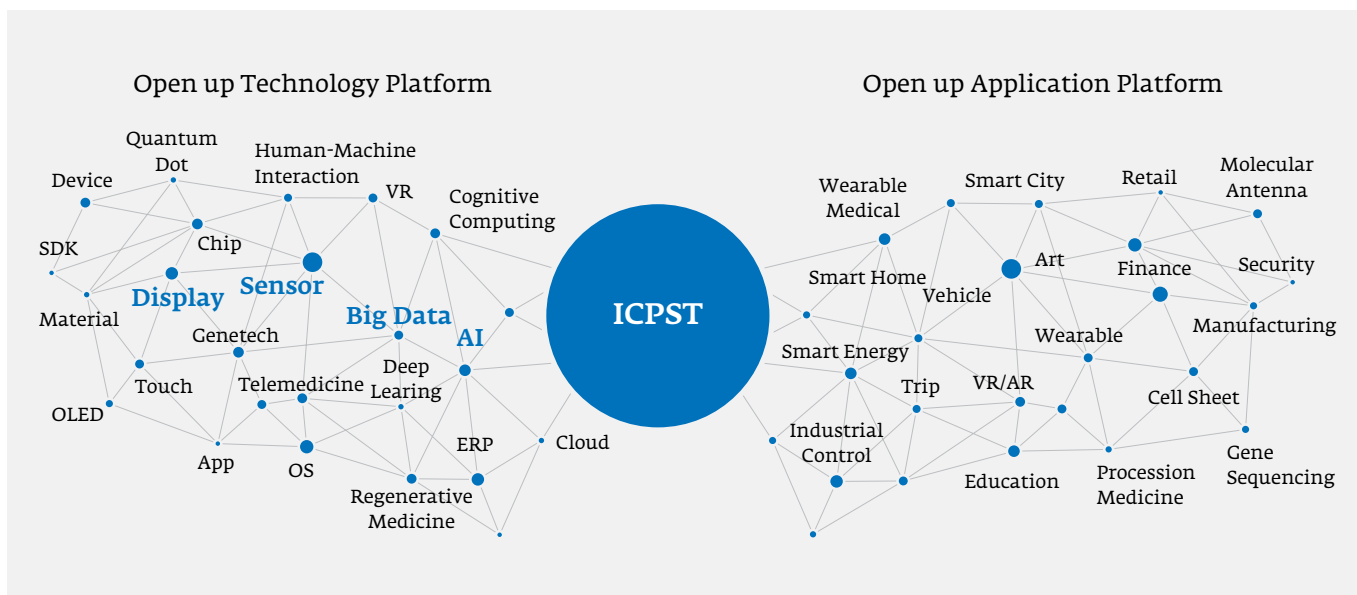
Open up Technology Platform

Open up Application Platform

Device
Quantum Dot
Human-Machine Interaction
VR
Cognitive Computing
SDK
Chip
Display
Sensor
Material
Big Data
AI
Genetech
Deep Learing
Touch
Telemedicine
OLED
App
OS
ERP
Cloud
Regenerative Medicine

ICPST

Wearable Medical
Smart City
Retail
Molecular Antenna
Smart Home
Art
Finance
Security
Vehicle
Manufacturing
Wearable
Smart Energy
Trip
VR/AR
Cell Sheet
Industrial Control
Education
Procession Medicine
Gene Sequencing